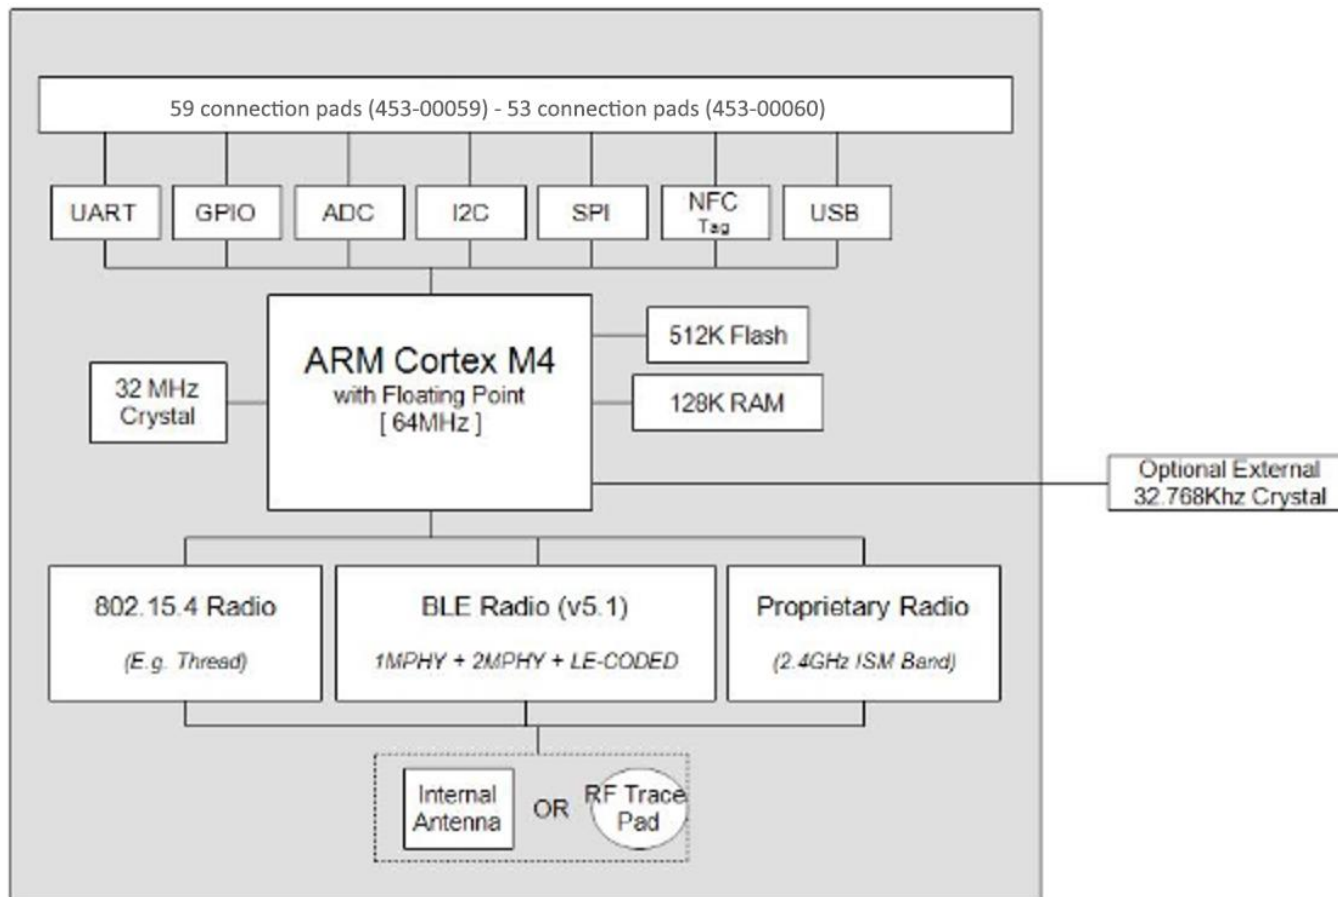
59 connection pads (453-00059) - 53 connection pads (453-00060)

UART

GPIO

ADC

I2C

SPI

NFC Tag

USB

ARM Cortex M4
with Floating Point
[ 64MHz ]

512K Flash

128K RAM

32 MHz Crystal

Optional External 32.768Khz Crystal

802.15.4 Radio
(E.g. Thread)

BLE Radio (v5.1)
1MPHY + 2MPHY + LE-CODED

Proprietary Radio
(2.4GHz ISM Band)

Internal Antenna

OR

RF Trace Pad